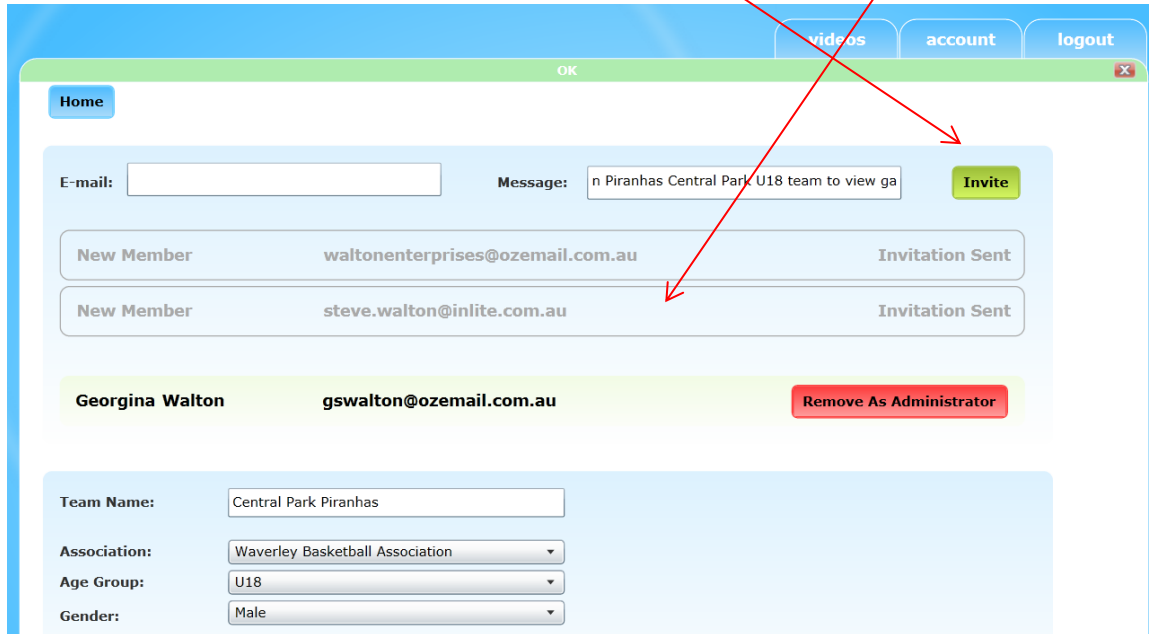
videos account logout

OK

Home

E-mail:

Message: n Piranhas Central Park U18 team to view ga

Invite

New Member waltonenterprises@ozemail.com.au Invitation Sent

New Member steve.walton@inlite.com.au Invitation Sent

Georgina Walton gswalton@ozemail.com.au Remove As Administrator

Team Name: Central Park Piranhas

Association: Waverley Basketball Association

Age Group: U18

Gender: Male